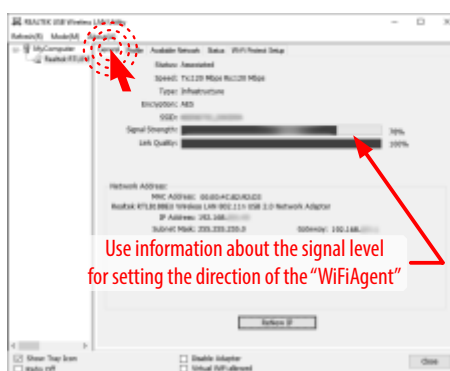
REALTEK USB Wireless LAN Utility

Refresh(R) Mode(M) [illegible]

MyComputer
Realtek RTL8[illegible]

General Profile Available Network Status Wi-Fi Protect Setup

Status: Associated
Speed: Tx:120 Mbps Rx:120 Mbps
Type: Infrastructure
Encryption: AES
SSID: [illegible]
Signal Strength: 70%
Link Quality: 100%

Network Address:
MAC Address: 00:E0:4C:82:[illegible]
Realtek RTL8188EU Wireless LAN 802.11n USB 2.0 Network Adapter
IP Address: 192.168.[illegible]
Subnet Mask: 255.255.255.0 Gateway: 192.168.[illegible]

Use information about the signal level for setting the direction of the "WiFiAgent"

Renew IP

Show Tray Icon
Radio Off
Disable Adapter
Virtual WiFi allowed
Close